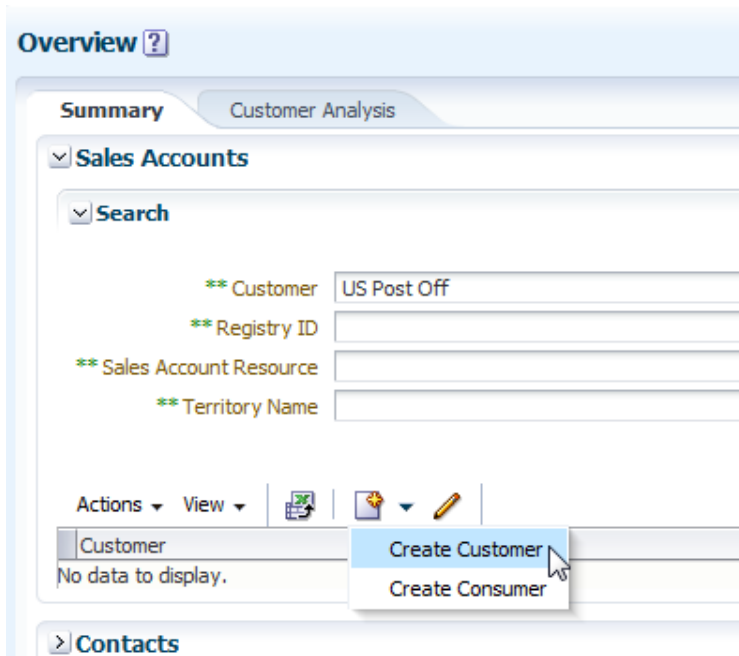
Overview ?

Summary Customer Analysis

Sales Accounts

Search

** Customer US Post Off

** Registry ID

** Sales Account Resource

** Territory Name

Actions View

Customer

No data to display.

Create Customer

Create Consumer

Contacts